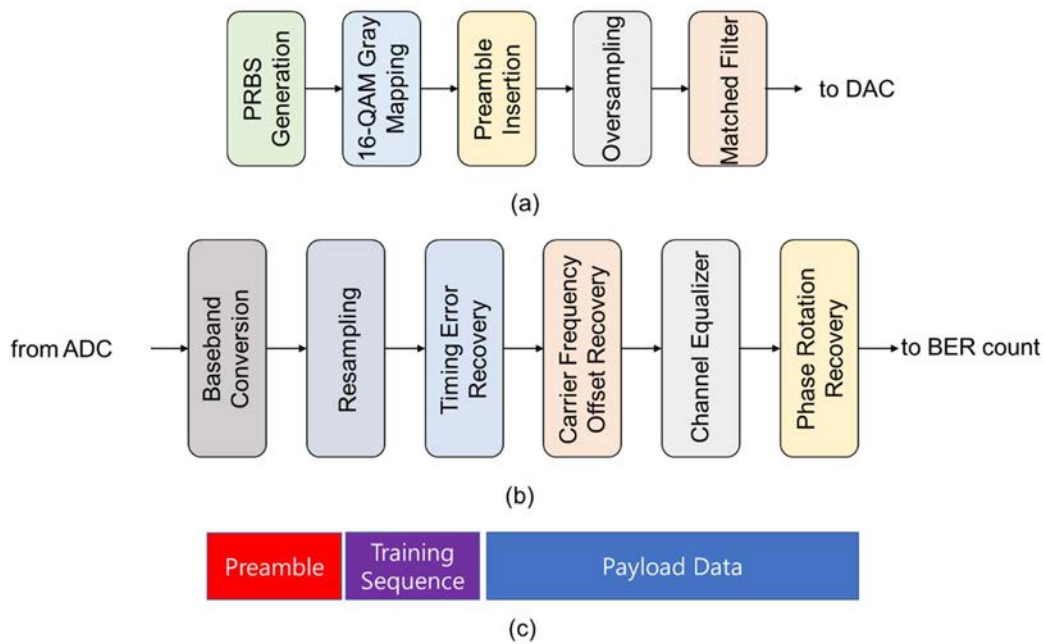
PRBS Generation

16-QAM Gray Mapping

Preamble Insertion

Oversampling

Matched Filter

to DAC

(a)

from ADC

Baseband Conversion

Resampling

Timing Error Recovery

Carrier Frequency Offset Recovery

Channel Equalizer

Phase Rotation Recovery

to BER count

(b)

Preamble

Training Sequence

Payload Data

(c)